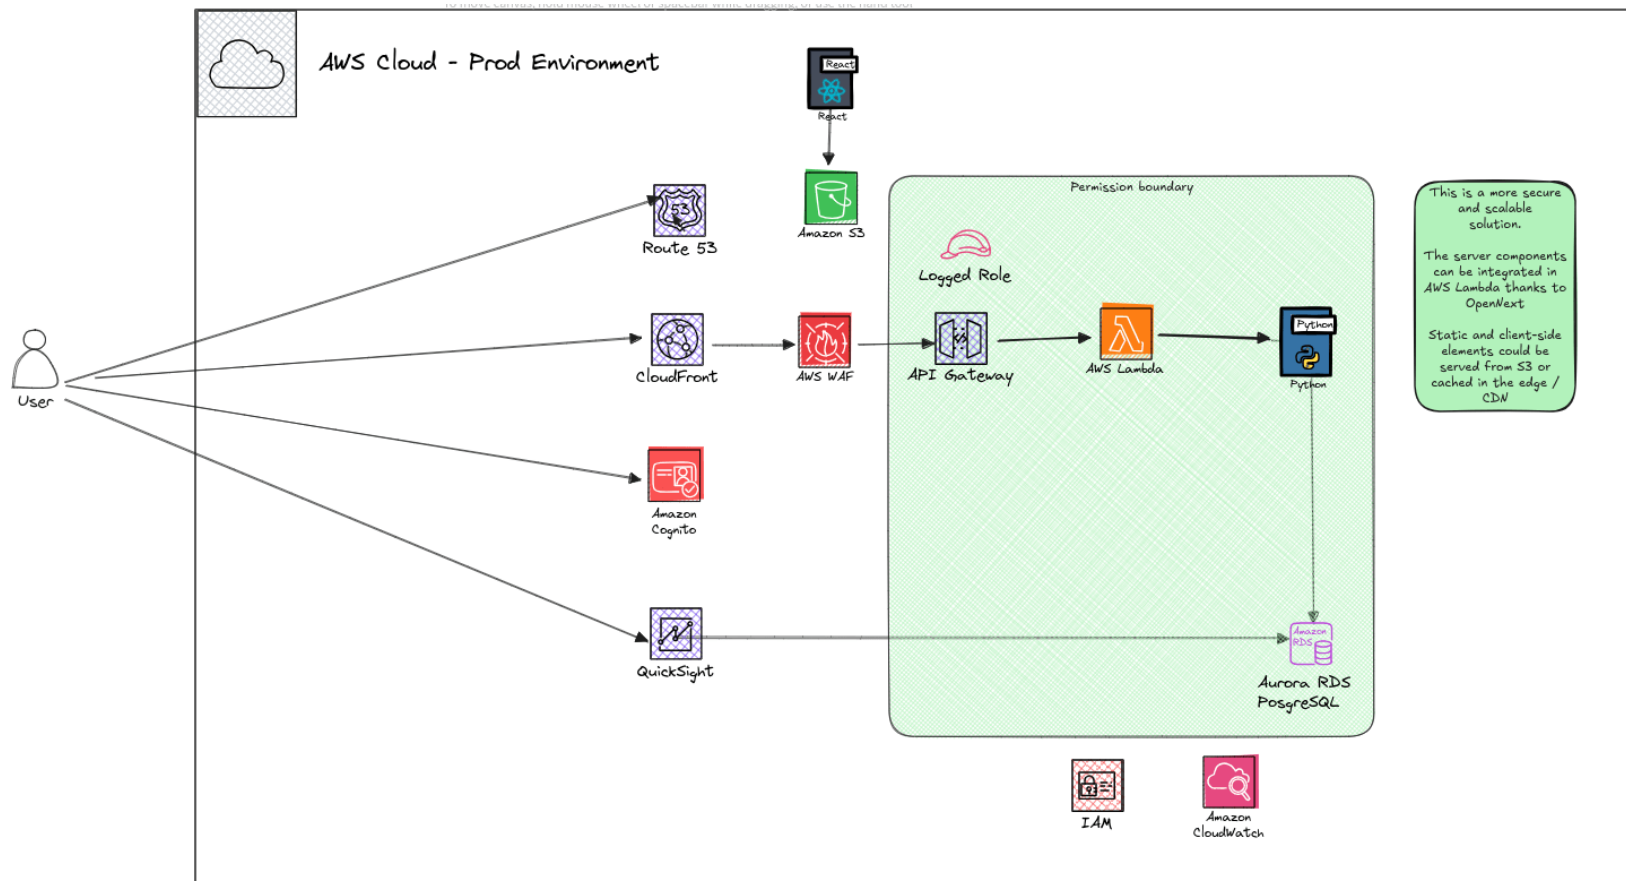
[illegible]

AWS Cloud - Prod Environment

React

React

Amazon S3

Route 53

Permission boundary

Logged Role

This is a more secure and scalable solution.

The server components can be integrated in AWS Lambda thanks to OpenNext

Static and client-side elements could be served from S3 or cached in the edge / CDN

User

CloudFront

AWS WAF

API Gateway

AWS Lambda

Python

Python

Amazon Cognito

QuickSight

Amazon RDS

Aurora RDS PosgreSQL

IAM

Amazon CloudWatch